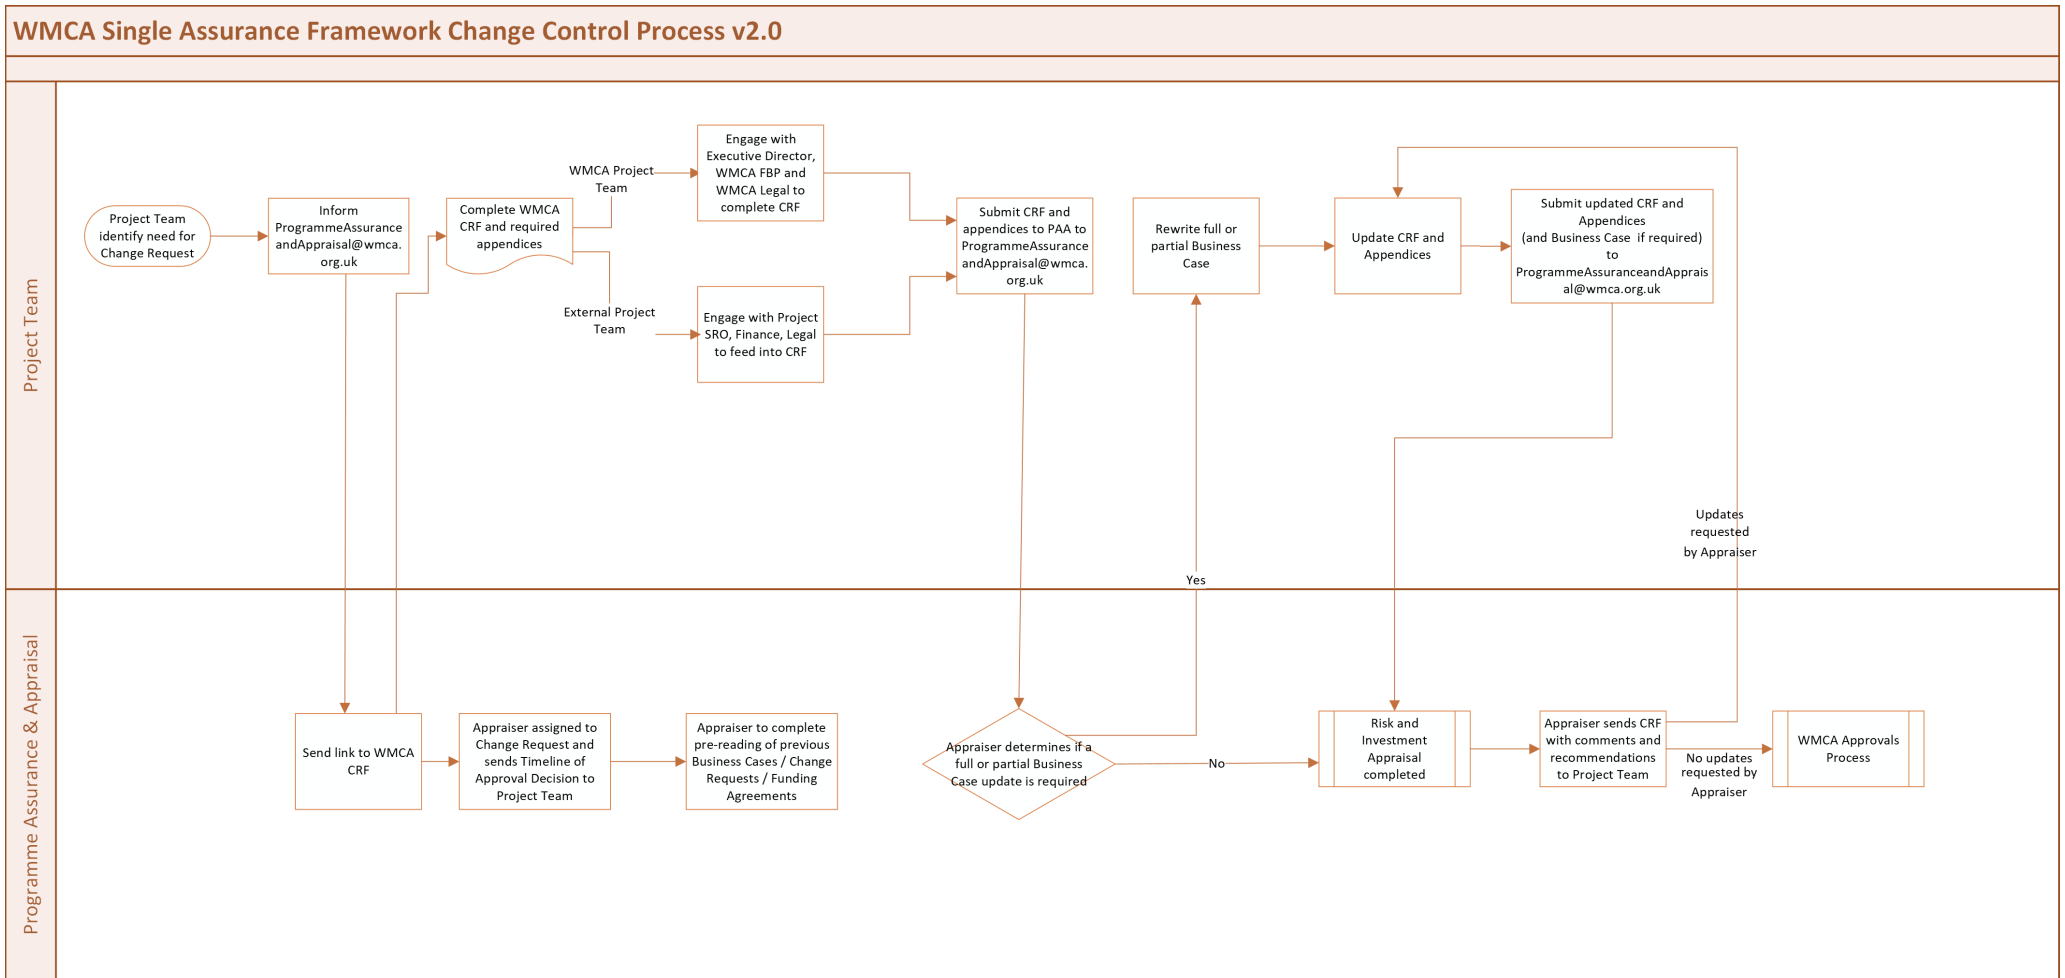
WMCA Single Assurance Framework Change Control Process v2.0

Project Team

Project Team identify need for Change Request

Inform ProgrammeAssuranceandAppraisal@wmca.org.uk

Complete WMCA CRF and required appendices

WMCA Project Team

External Project Team

Engage with Executive Director, WMCA FBP and WMCA Legal to complete CRF

Engage with Project SRO, Finance, Legal to feed into CRF

Submit CRF and appendices to PAA to ProgrammeAssuranceandAppraisal@wmca.org.uk

Rewrite full or partial Business Case

Update CRF and Appendices

Submit updated CRF and Appendices (and Business Case if required) to ProgrammeAssuranceandAppraisal@wmca.org.uk

Updates requested by Appraiser

Yes

Programme Assurance & Appraisal

Send link to WMCA CRF

Appraiser assigned to Change Request and sends Timeline of Approval Decision to Project Team

Appraiser to complete pre-reading of previous Business Cases / Change Requests / Funding Agreements

Appraiser determines if a full or partial Business Case update is required

No

Risk and Investment Appraisal completed

Appraiser sends CRF with comments and recommendations to Project Team

No updates requested by Appraiser

WMCA Approvals Process